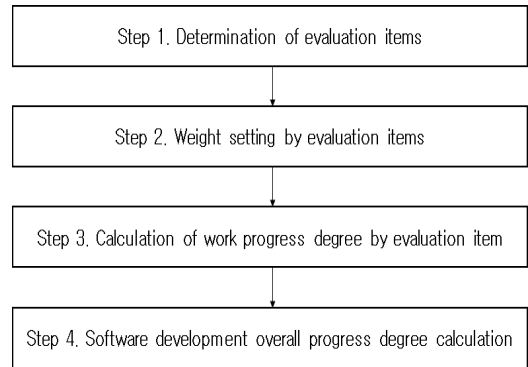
Step 1. Determination of evaluation items

Step 2. Weight setting by evaluation items

Step 3. Calculation of work progress degree by evaluation item

Step 4. Software development overall progress degree calculation